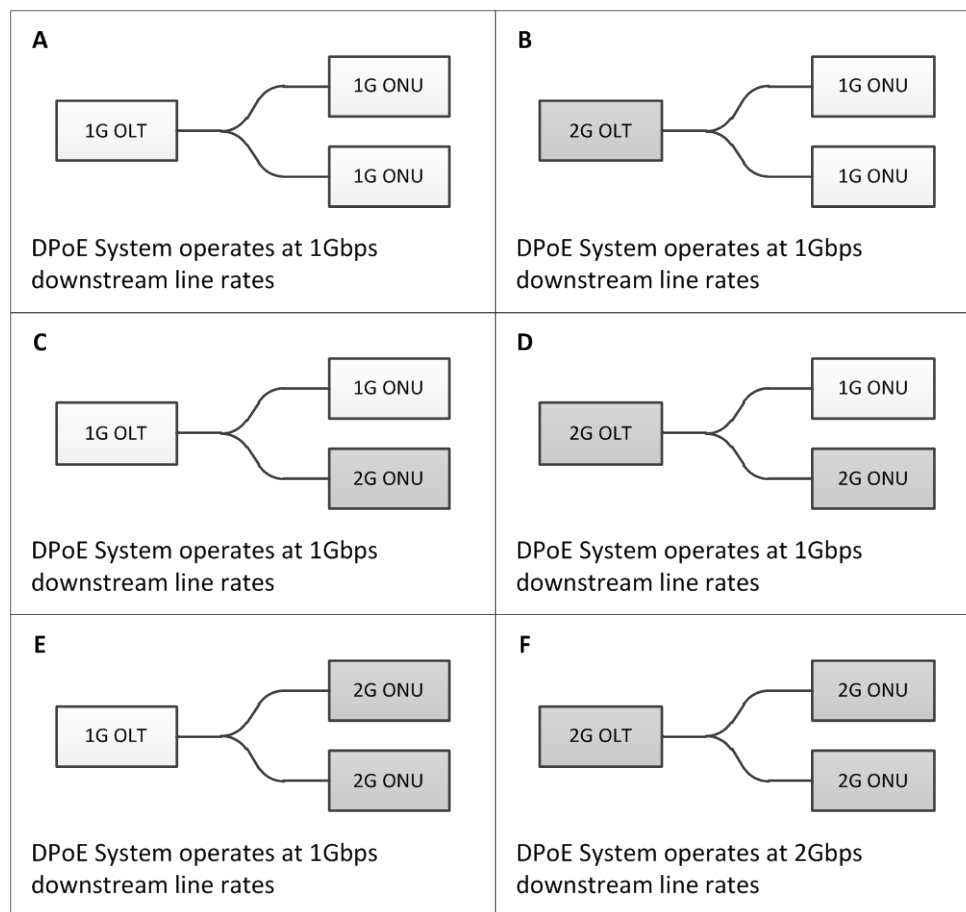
| A | B |
|---|---|
| 1G ONU<br>1G OLT<br>1G ONU<br>DPoE System operates at 1Gbps downstream line rates | 1G ONU<br>2G OLT<br>1G ONU<br>DPoE System operates at 1Gbps downstream line rates |
| **C** | **D** |
| 1G ONU<br>1G OLT<br>2G ONU<br>DPoE System operates at 1Gbps downstream line rates | 1G ONU<br>2G OLT<br>2G ONU<br>DPoE System operates at 1Gbps downstream line rates |
| **E** | **F** |
| 2G ONU<br>1G OLT<br>2G ONU<br>DPoE System operates at 1Gbps downstream line rates | 2G ONU<br>2G OLT<br>2G ONU<br>DPoE System operates at 2Gbps downstream line rates |